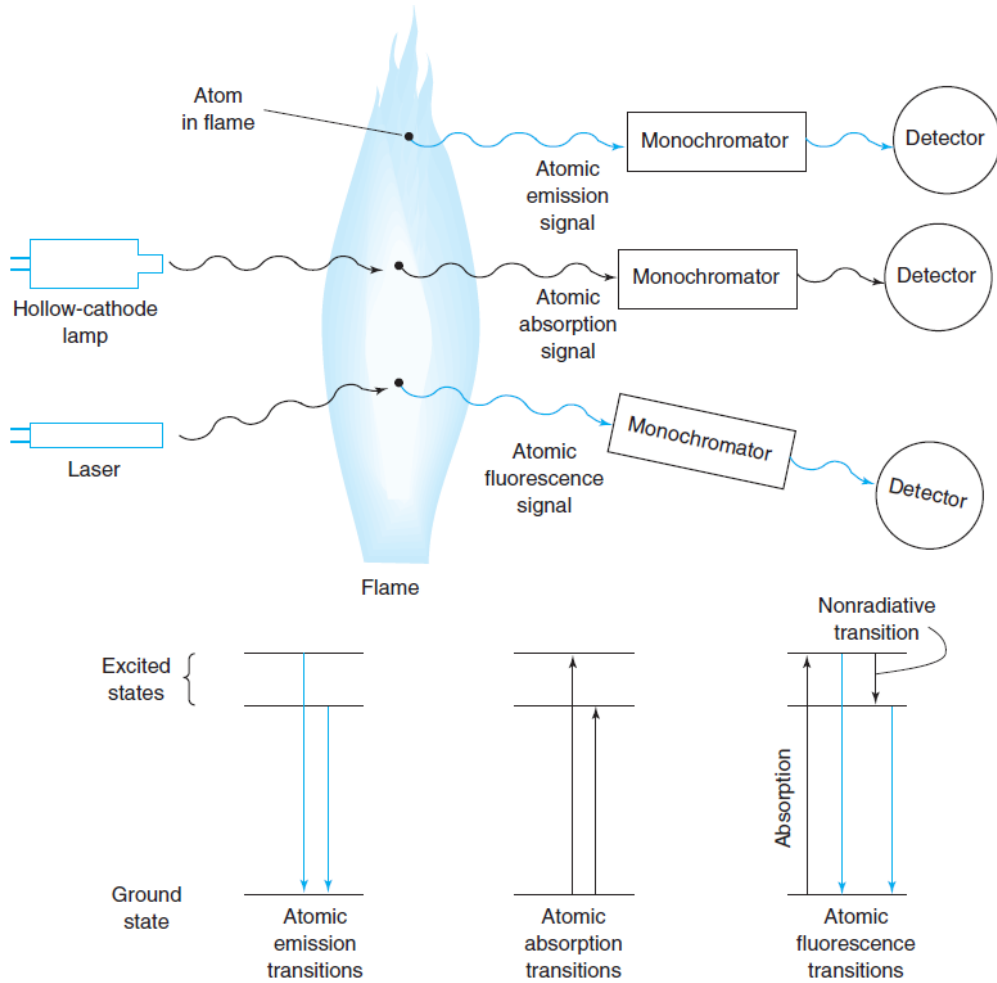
Atom in flame

Monochromator

Detector

Atomic emission signal

Hollow-cathode lamp

Monochromator

Detector

Atomic absorption signal

Laser

Monochromator

Atomic fluorescence signal

Detector

Flame

Excited states

Ground state

Atomic emission transitions

Atomic absorption transitions

Nonradiative transition

Absorption

Atomic fluorescence transitions